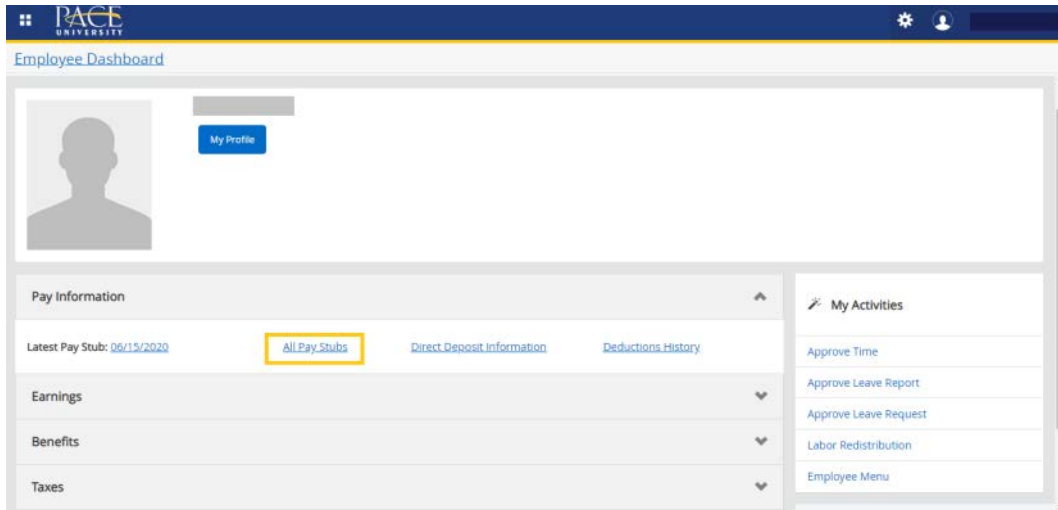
PACE UNIVERSITY

Employee Dashboard

My Profile

Pay Information

Latest Pay Stub: 06/15/2020

All Pay Stubs

Direct Deposit Information

Deductions History

Earnings

Benefits

Taxes

My Activities

Approve Time

Approve Leave Report

Approve Leave Request

Labor Redistribution

Employee Menu